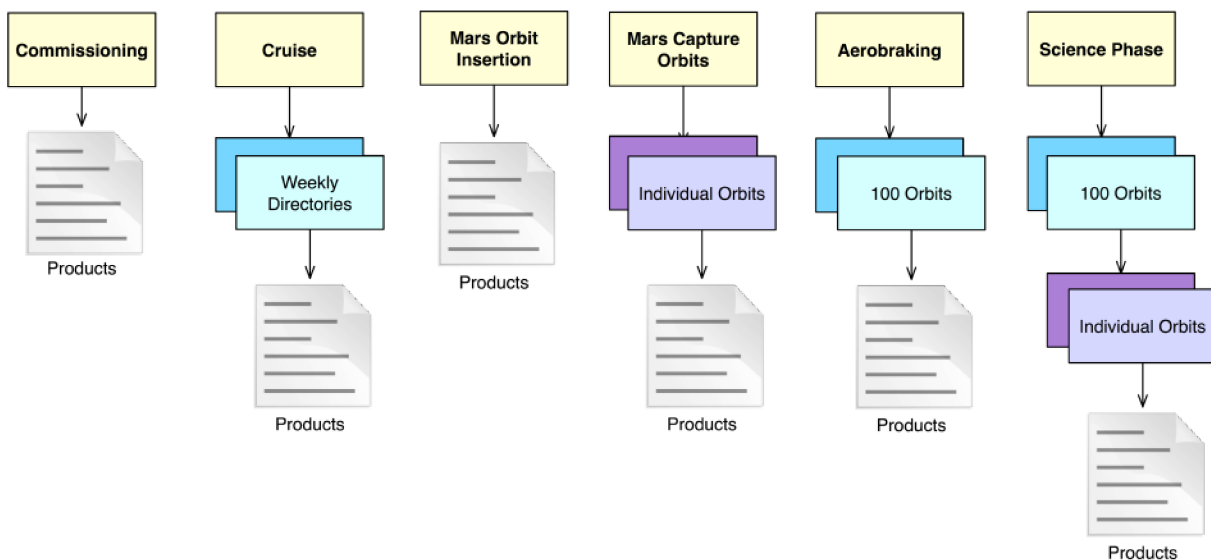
Commissioning

Products

Cruise

Weekly Directories

Products

Mars Orbit Insertion

Products

Mars Capture Orbits

Individual Orbits

Products

Aerobraking

100 Orbits

Products

Science Phase

100 Orbits

Individual Orbits

Products